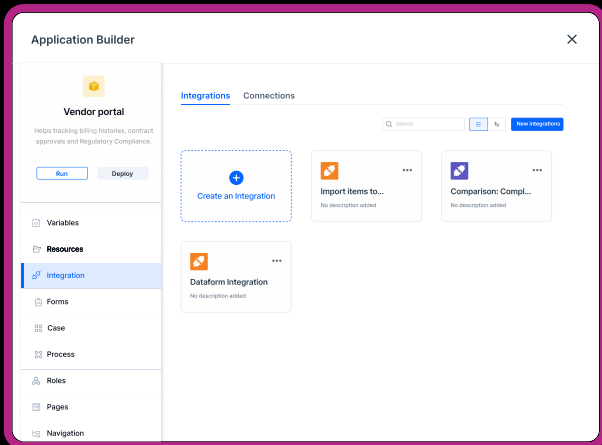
Application Builder

Vendor portal

Helps tracking billing histories, contract approvals and Regulatory Compliance.

Run

Deploy

Variables

Resources

Integration

Forms

Case

Process

Roles

Pages

Navigation

Integrations

Connections

Search

New integrations

Create an Integration

Import items to...

No description added

Comparison: Compl...

No description added

Dataform Integration

No description added